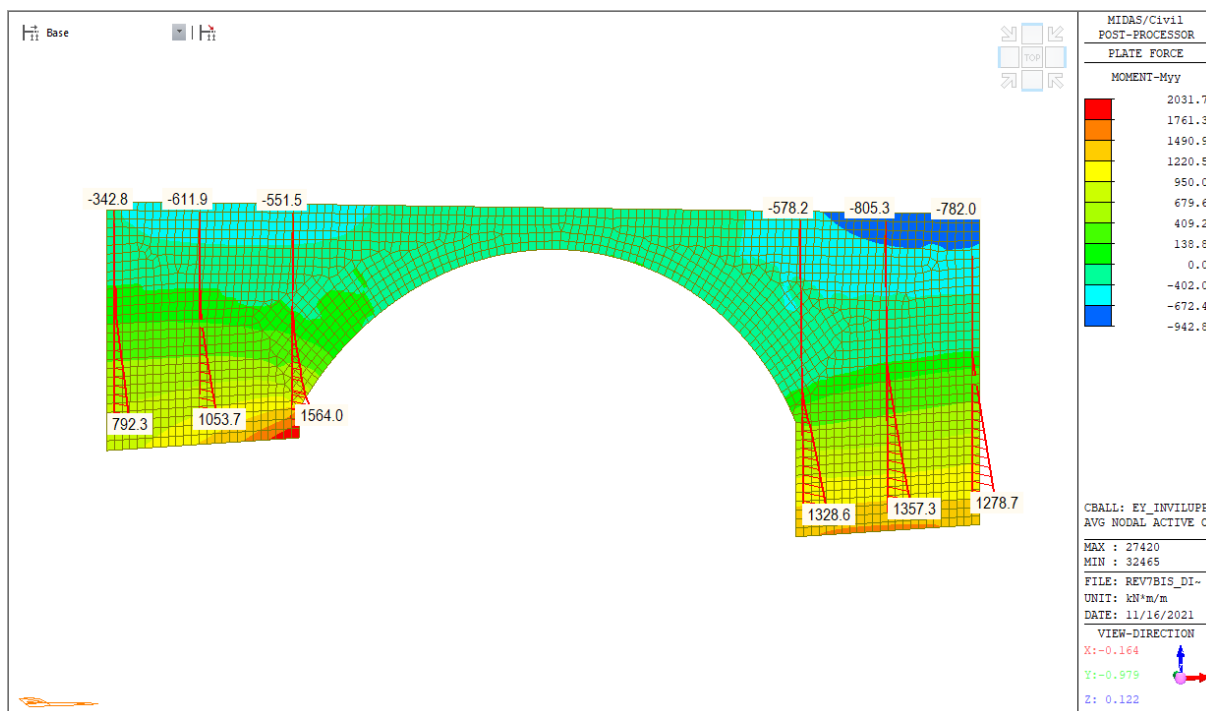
Base

TOP

-342.8 -611.9 -551.5 -578.2 -805.3 -782.0

792.3 1053.7 1564.0

1328.6 1357.3 1278.7

MIDAS/Civil
POST-PROCESSOR
PLATE FORCE
MOMENT-Myy

2031.7
1761.3
1490.9
1220.5
950.0
679.6
409.2
138.8
0.0
-402.0
-672.4
-942.8

CBALL: EY_INVILUPE
AVG NODAL ACTIVE O

MAX : 27420
MIN : 32465
FILE: REV7BIS_DI~
UNIT: kN*m/m
DATE: 11/16/2021
VIEW-DIRECTION
X:-0.164
Y:-0.979
Z: 0.122